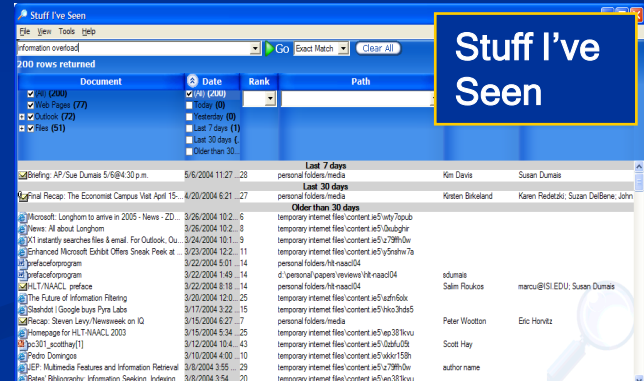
Stuff I've Seen

File View Tools Help

information overload

Go Exact Match Clear All

200 rows returned

Stuff I've Seen

| Document | Date | Rank | Path | | |
|---|---|---|---|---|---|
| All (200) | All (200) | | | | |
| Web Pages (77) | Today (0) | | | | |
| Outlook (72) | Yesterday (0) | | | | |
| Files (51) | Last 7 days (1) | | | | |
| | Last 30 days ( | | | | |
| | Older than 30... | | | | |
| **Last 7 days** | | | | | |
| Briefing: AP/Sue Dumais 5/6@4:30 p.m. | 5/6/2004 11:21 ... | 28 | personal folders/media | Kim Davis | Susan Dumais |
| **Last 30 days** | | | | | |
| Final Recap: The Economist Campus Visit April 15-... | 4/20/2004 6:21 ... | 27 | personal folders/media | Kristen Birkeland | Karen Redetzki; Susan DelBene; John |
| **Older than 30 days** | | | | | |
| Microsoft: Longhorn to arrive in 2005 - News - ZD... | 3/26/2004 10:2... | 6 | temporary internet files\content.ie5\wty7opub | | |
| News: All about Longhorn | 3/26/2004 10:2... | 8 | temporary internet files\content.ie5\0xubghir | | |
| X1 instantly searches files & email. For Outlook, Ou... | 3/26/2004 12:1... | 3 | temporary internet files\content.ie5\z79ffh0w | | |
| Enhanced Microsoft Exhibit Offers Sneak Peek at ... | 3/23/2004 12:2... | 11 | temporary internet files\content.ie5\y5nshw7a | | |
| prefaceforprogram | 3/22/2004 12:1... | 54 | personal folders/hlt-naacl04 | | |
| prefaceforprogram | 3/22/2004 1:49 ... | 14 | d:\personal\papers\reviews\hlt-naacl04 | sdumais | |
| HLT/NAACL preface | 3/22/2004 8:18 ... | 14 | personal folders/hlt-naacl04 | Salim Roukos | marcu@ISI.EDU; Susan Dumais |
| The Future of Information Filtering | 3/22/2004 12:0... | 5 | temporary internet files\content.ie5\szfn6olx | | |
| Slashdot \| Google buys Pyra Labs | 3/17/2004 3:22 ... | 15 | temporary internet files\content.ie5\hko3hds5 | | |
| Recap: Steven Levy/Newsweek on IQ | 3/15/2004 6:27 ... | 7 | personal folders/media | Peter Wootton | Eric Horvitz |
| Homepage for HLT-NAACL 2003 | 3/15/2004 5:34 ... | 25 | temporary internet files\content.ie5\ep381kvu | | |
| pc301_scotthay[1] | 3/12/2004 10:4... | 43 | temporary internet files\content.ie5\0zbfu05t | Scott Hay | |
| Pedro Domingos | 3/10/2004 4:00 ... | 10 | temporary internet files\content.ie5\xkkr158h | | |
| JIEP: Multimedia Features and Information Retrieval | 3/8/2004 3:55 ... | 29 | temporary internet files\content.ie5\z79ffh0w | author name | |
| Bates' Bibliography Information Seeking, Indexing, ... | 3/8/2004 3:54 ... | 20 | temporary internet files\content.ie5\ep381kvu | | |